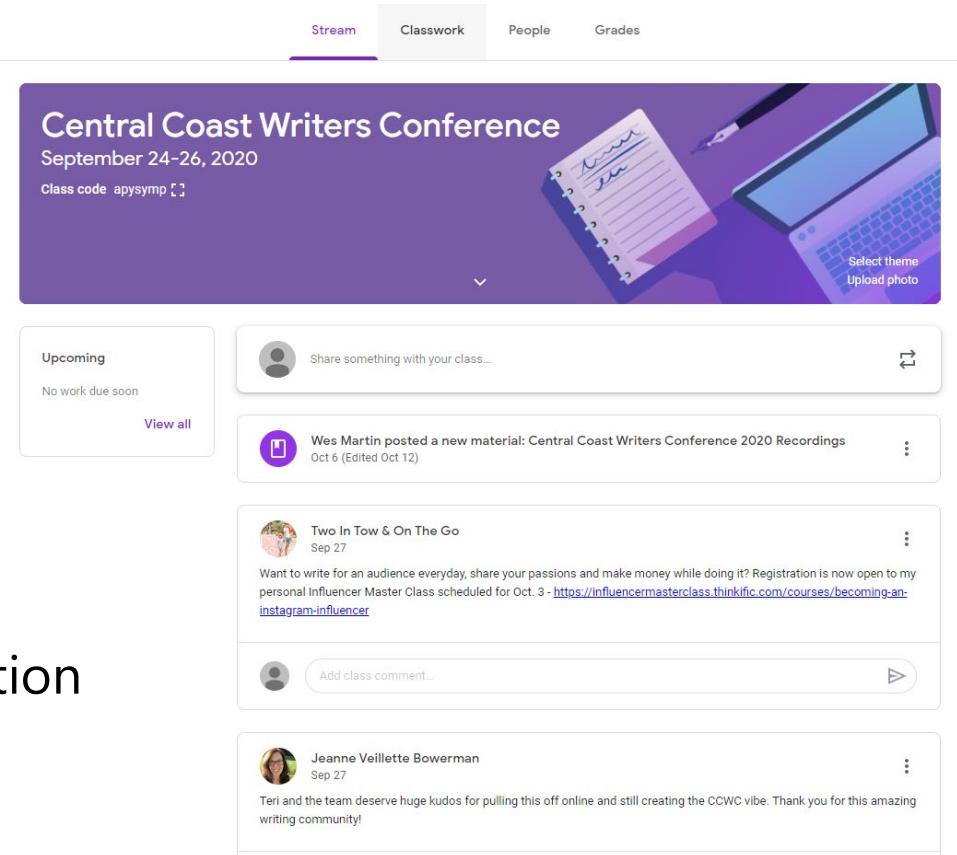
Stream Classwork People Grades

Central Coast Writers Conference
September 24-26, 2020
Class code apysymp

Select theme
Upload photo

Upcoming
No work due soon
View all

Share something with your class...

Wes Martin posted a new material: Central Coast Writers Conference 2020 Recordings
Oct 6 (Edited Oct 12)

Two In Tow & On The Go
Sep 27
Want to write for an audience everyday, share your passions and make money while doing it? Registration is now open to my personal Influencer Master Class scheduled for Oct. 3 - https://influencermasterclass.thinkific.com/courses/becoming-an-instagram-influencer

Add class comment...

tion

Jeanne Veillette Bowerman
Sep 27
Teri and the team deserve huge kudos for pulling this off online and still creating the CCWC vibe. Thank you for this amazing writing community!